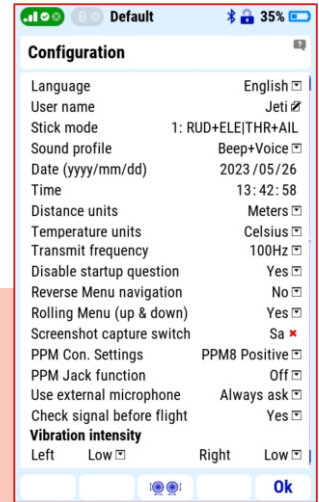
Default 35%

Configuration

Language English
User name Jeti
Stick mode 1: RUD+ELE|THR+AIL
Sound profile Beep+Voice
Date (yyyy/mm/dd) 2023/05/26
Time 13:42:58
Distance units Meters
Temperature units Celsius
Transmit frequency 100Hz
Disable startup question Yes
Reverse Menu navigation No
Rolling Menu (up & down) Yes
Screenshot capture switch Sa
PPM Con. Settings PPM8 Positive
PPM Jack function Off
Use external microphone Always ask
Check signal before flight Yes
Vibration intensity
Left Low Right Low

Ok